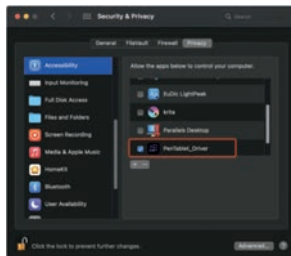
Security & Privacy

Q Search

General FileVault Firewall Privacy

Accessibility

Input Monitoring

Full Disk Access

Files and Folders

Screen Recording

Media & Apple Music

HomeKit

Bluetooth

User Availability

Allow the apps below to control your computer.

EuDic LightPeek

krita

Parallels Desktop

PenTablet_Driver

+ −

Click the lock to prevent further changes.

Advanced...

?